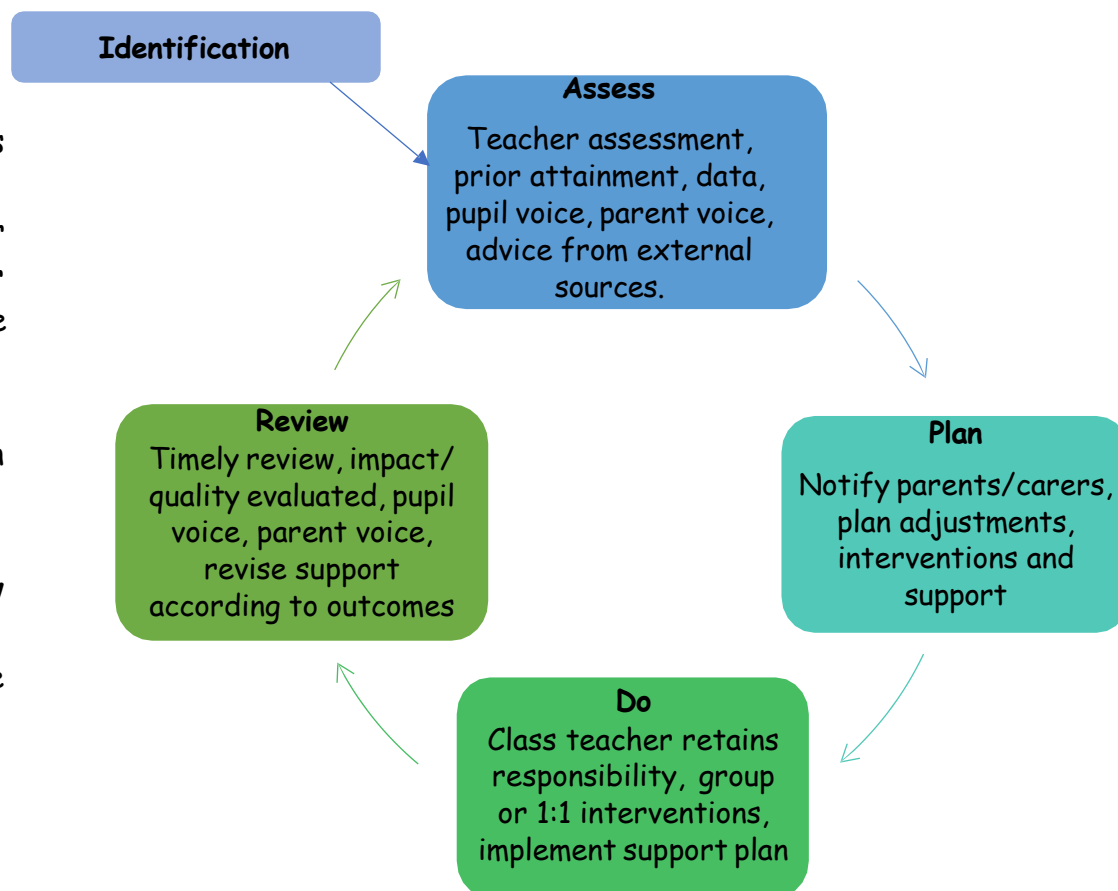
Identification

Assess
Teacher assessment, prior attainment, data, pupil voice, parent voice, advice from external sources.

Plan
Notify parents/carers, plan adjustments, interventions and support

Do
Class teacher retains responsibility, group or 1:1 interventions, implement support plan

Review
Timely review, impact/ quality evaluated, pupil voice, parent voice, revise support according to outcomes